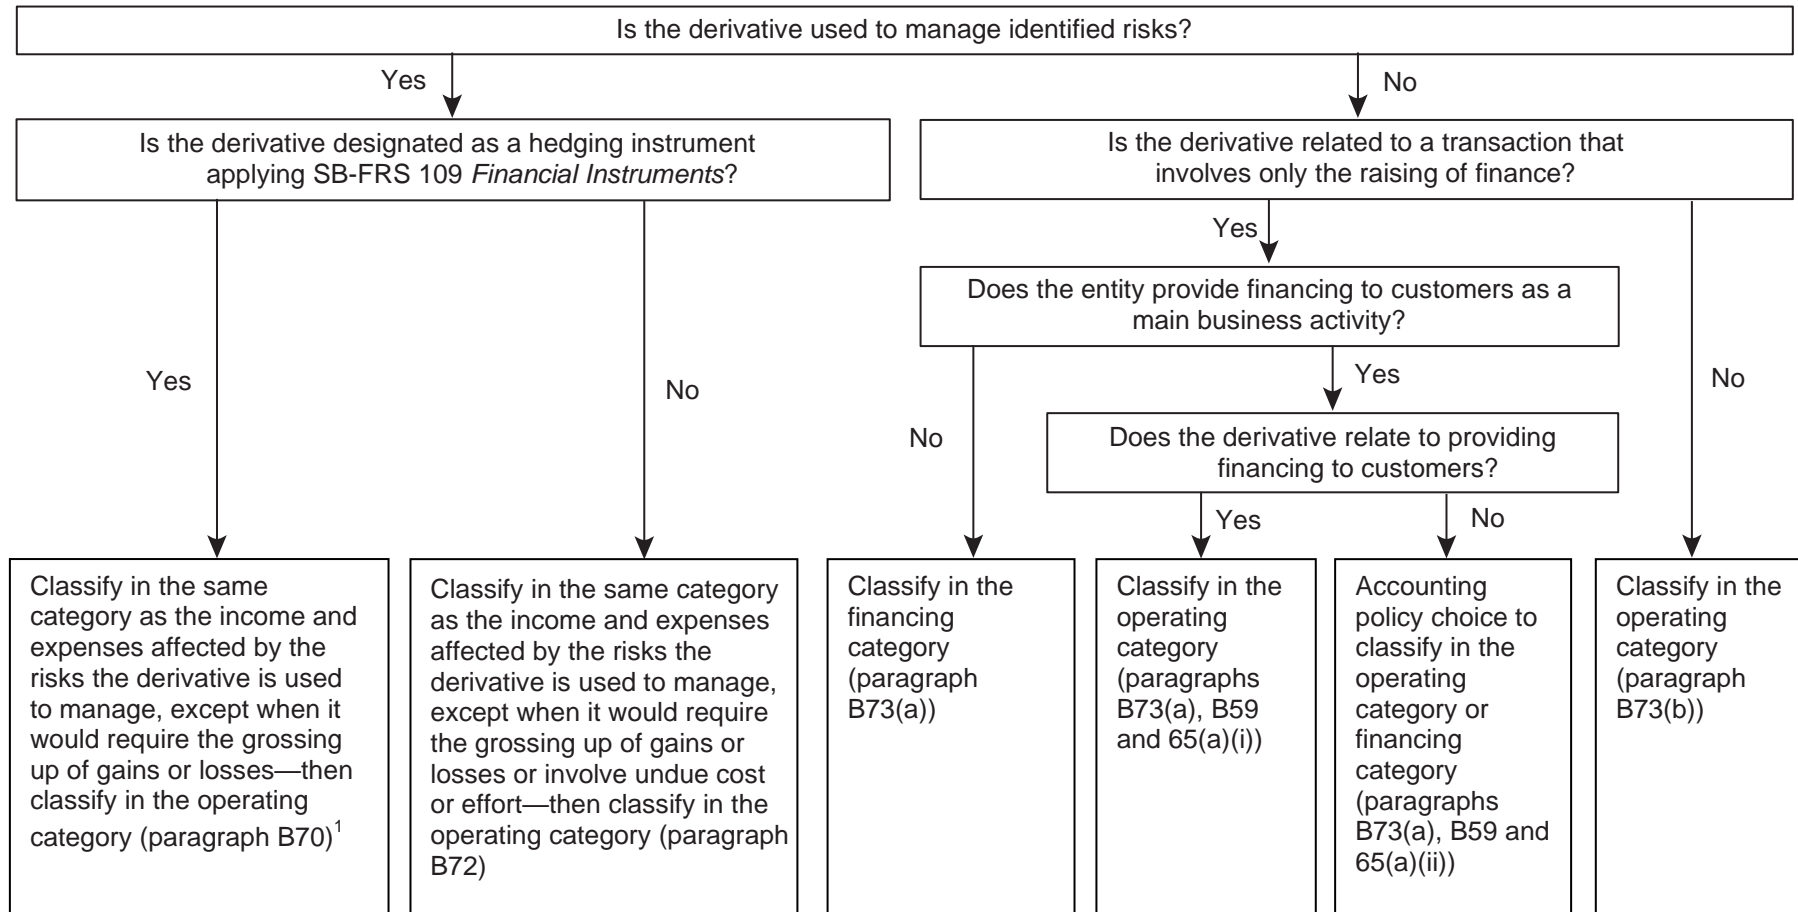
Is the derivative used to manage identified risks?

Yes

No

Is the derivative designated as a hedging instrument applying SB-FRS 109 *Financial Instruments*?

Is the derivative related to a transaction that involves only the raising of finance?

Yes

Does the entity provide financing to customers as a main business activity?

Yes

No

Yes

No

No

Does the derivative relate to providing financing to customers?

Yes

No

Classify in the same category as the income and expenses affected by the risks the derivative is used to manage, except when it would require the grossing up of gains or losses—then classify in the operating category (paragraph B70)$^1$

Classify in the same category as the income and expenses affected by the risks the derivative is used to manage, except when it would require the grossing up of gains or losses or involve undue cost or effort—then classify in the operating category (paragraph B72)

Classify in the financing category (paragraph B73(a))

Classify in the operating category (paragraphs B73(a), B59 and 65(a)(i))

Accounting policy choice to classify in the operating category or financing category (paragraphs B73(a), B59 and 65(a)(ii))

Classify in the operating category (paragraph B73(b))